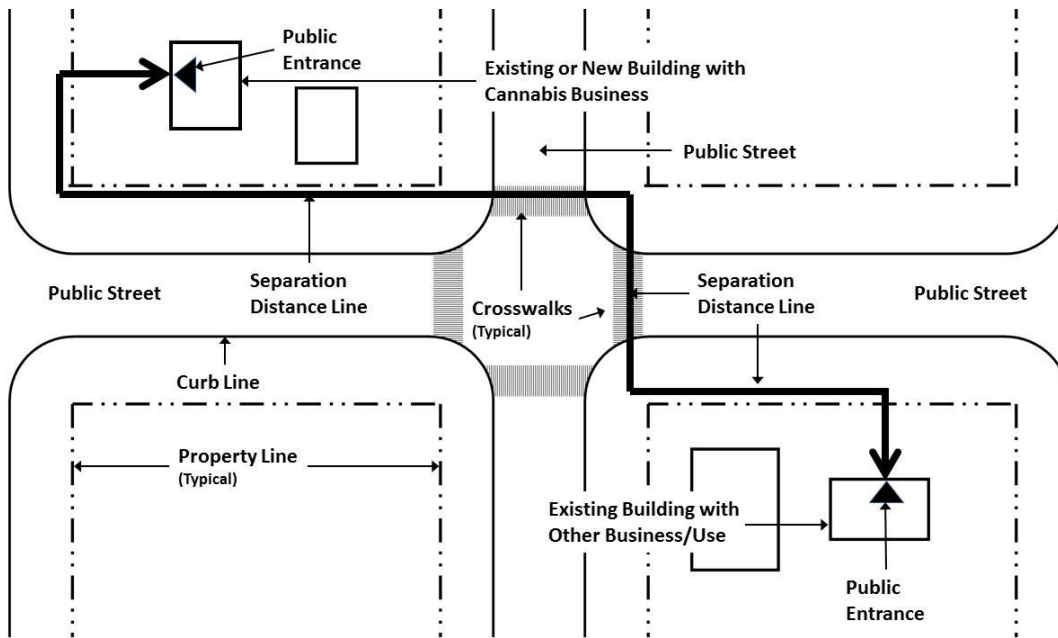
Public Entrance

Existing or New Building with Cannabis Business

Public Street

Public Street

Separation Distance Line

Crosswalks (Typical)

Separation Distance Line

Public Street

Curb Line

Property Line (Typical)

Existing Building with Other Business/Use

Public Entrance